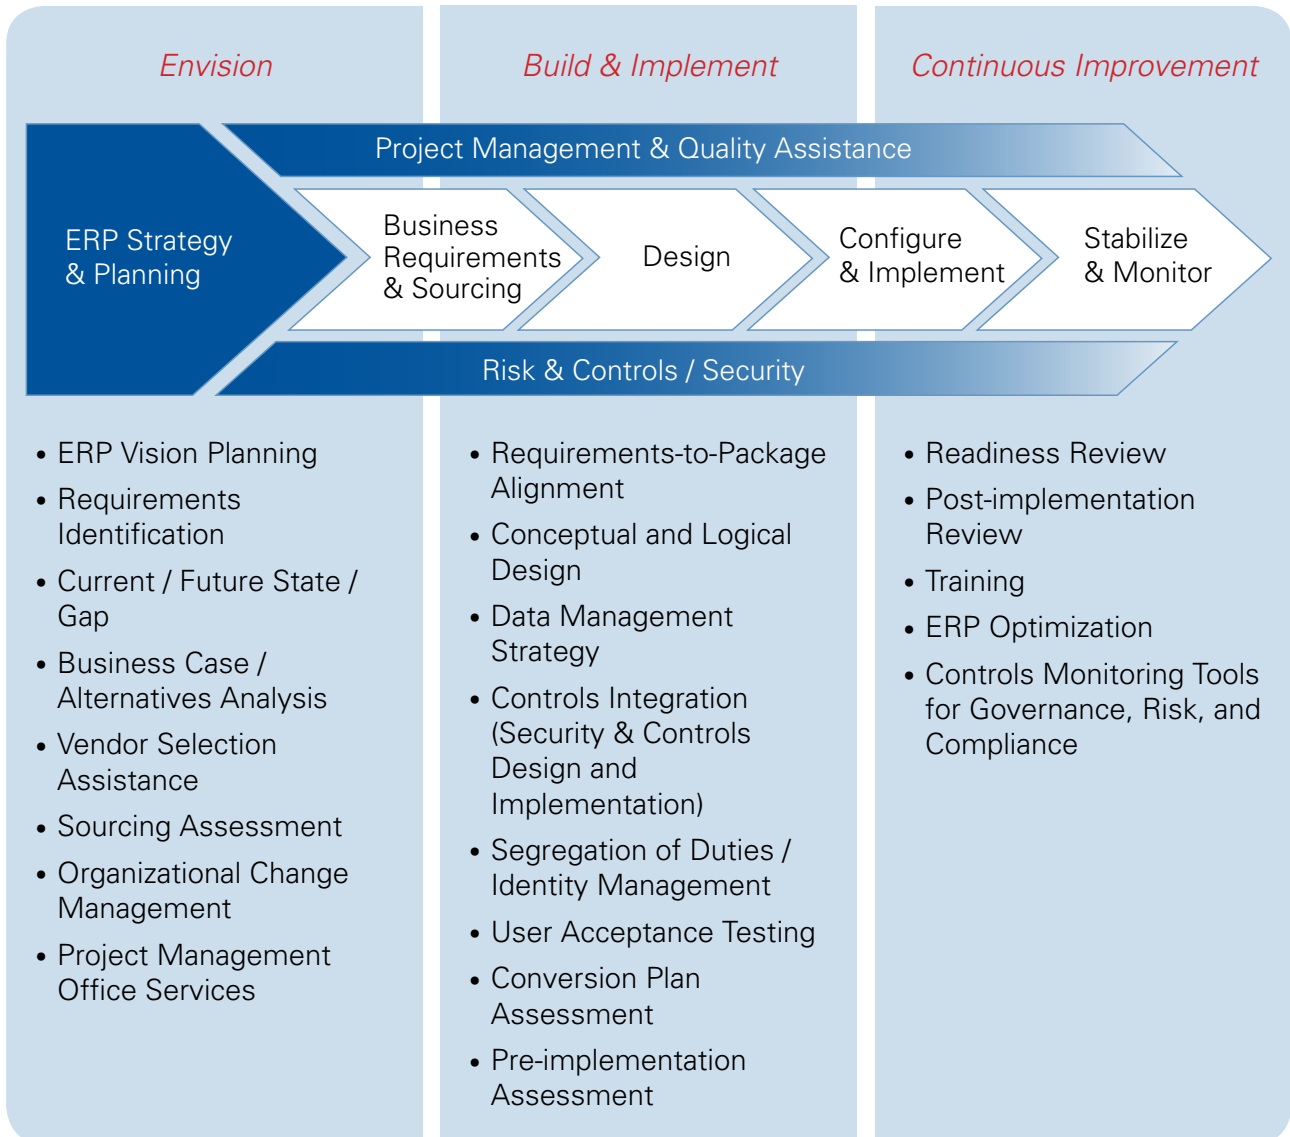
Envision

Build & Implement

Continuous Improvement

Project Management & Quality Assistance

ERP Strategy & Planning

Business Requirements & Sourcing

Design

Configure & Implement

Stabilize & Monitor

Risk & Controls / Security

• ERP Vision Planning
• Requirements Identification
• Current / Future State / Gap
• Business Case / Alternatives Analysis
• Vendor Selection Assistance
• Sourcing Assessment
• Organizational Change Management
• Project Management Office Services

• Requirements-to-Package Alignment
• Conceptual and Logical Design
• Data Management Strategy
• Controls Integration (Security & Controls Design and Implementation)
• Segregation of Duties / Identity Management
• User Acceptance Testing
• Conversion Plan Assessment
• Pre-implementation Assessment

• Readiness Review
• Post-implementation Review
• Training
• ERP Optimization
• Controls Monitoring Tools for Governance, Risk, and Compliance